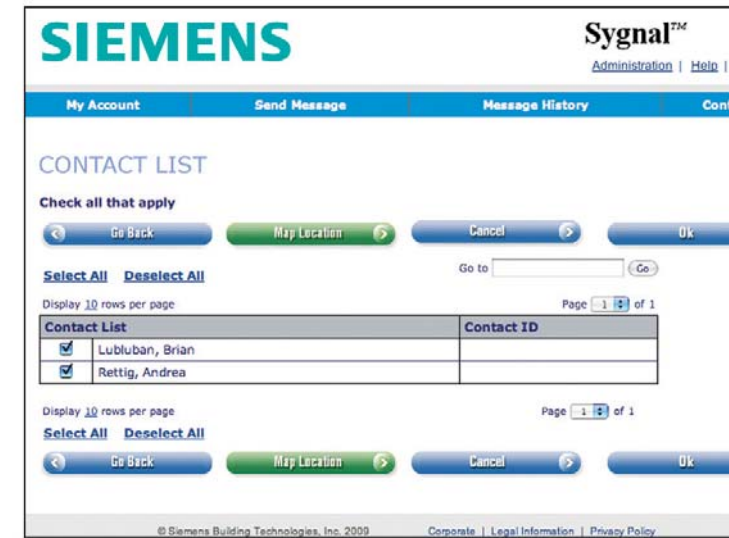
SIEMENS

Sygnal™

Administration | Help |

My Account | Send Message | Message History | Cont

CONTACT LIST

Check all that apply

Go Back | Map Location | Cancel | Ok

Select All Deselect All

Go to Go

Display 10 rows per page

Page 1 of 1

| Contact List | Contact ID |
|---|---|
| ☑ Lubluban, Brian | |
| ☑ Rettig, Andrea | |

Display 10 rows per page

Page 1 of 1

Select All Deselect All

Go Back | Map Location | Cancel | Ok

© Siemens Building Technologies, Inc. 2009

Corporate | Legal Information | Privacy Policy